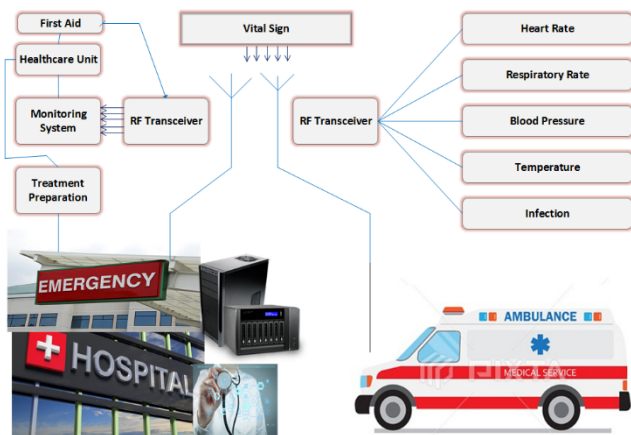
First Aid

Healthcare Unit

Monitoring System

RF Transceiver

Treatment Preparation

Vital Sign

RF Transceiver

Heart Rate

Respiratory Rate

Blood Pressure

Temperature

Infection

EMERGENCY

HOSPITAL

AMBULANCE

MEDICAL SERVICE